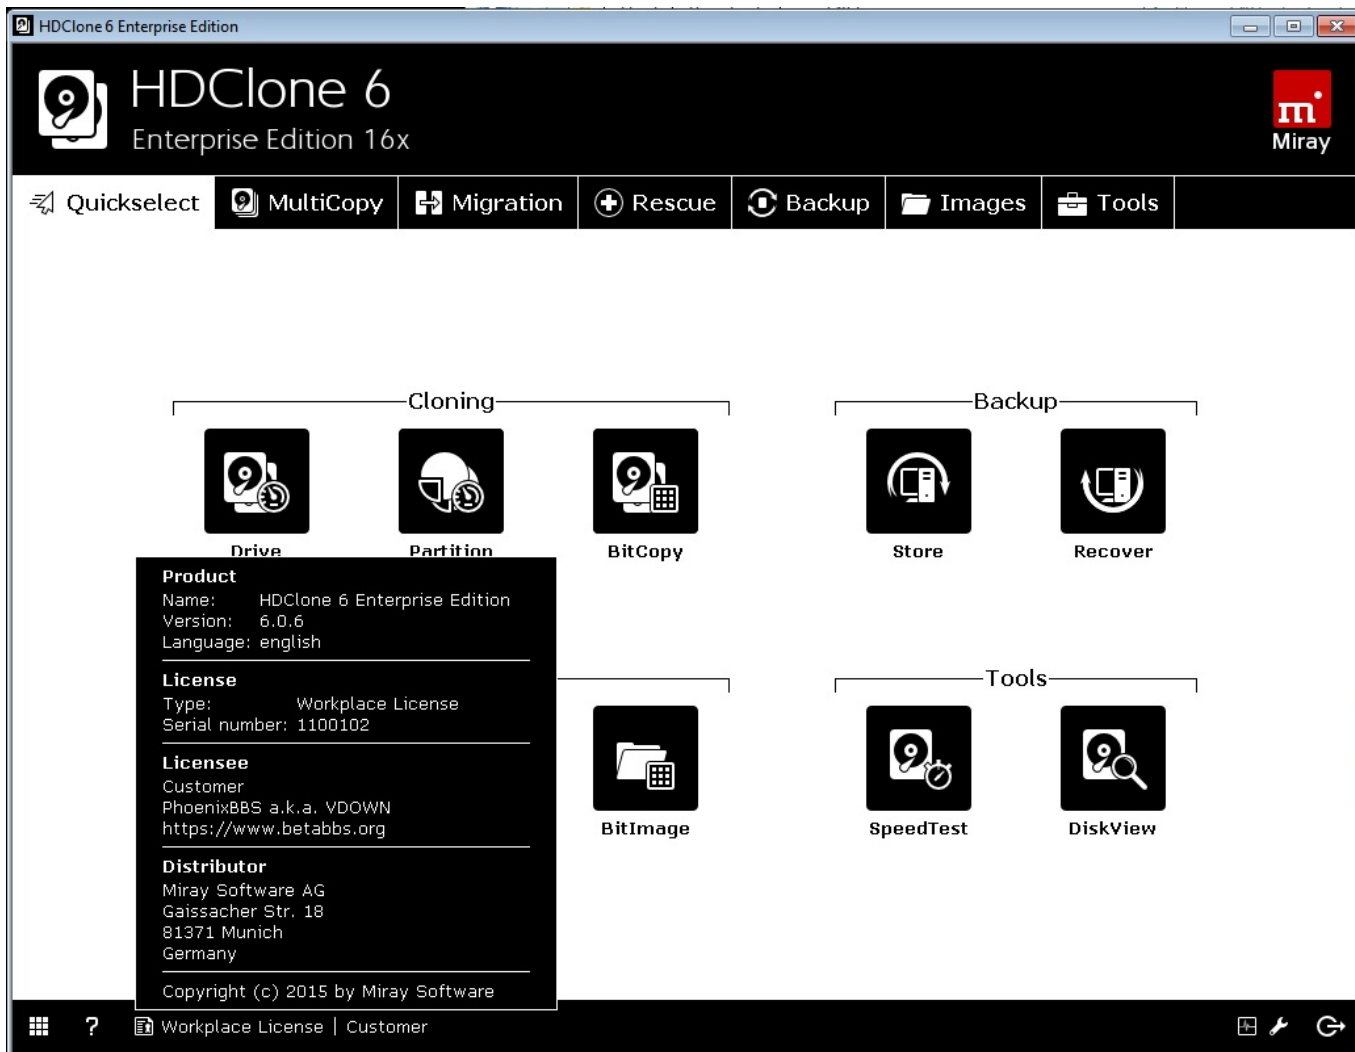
HDClone 6 Enterprise Edition

HDClone 6
Enterprise Edition 16x

m
Miray

Quickselect | MultiCopy | Migration | Rescue | Backup | Images | Tools

Cloning

Drive

Partition

BitCopy

Backup

Store

Recover

Product
Name: HDClone 6 Enterprise Edition
Version: 6.0.6
Language: english

License
Type: Workplace License
Serial number: 1100102

Licensee
Customer
PhoenixBBS a.k.a. VDOWN
https://www.betabbs.org

Distributor
Miray Software AG
Gaissacher Str. 18
81371 Munich
Germany

Copyright (c) 2015 by Miray Software

BitImage

Tools

SpeedTest

DiskView

? Workplace License | Customer